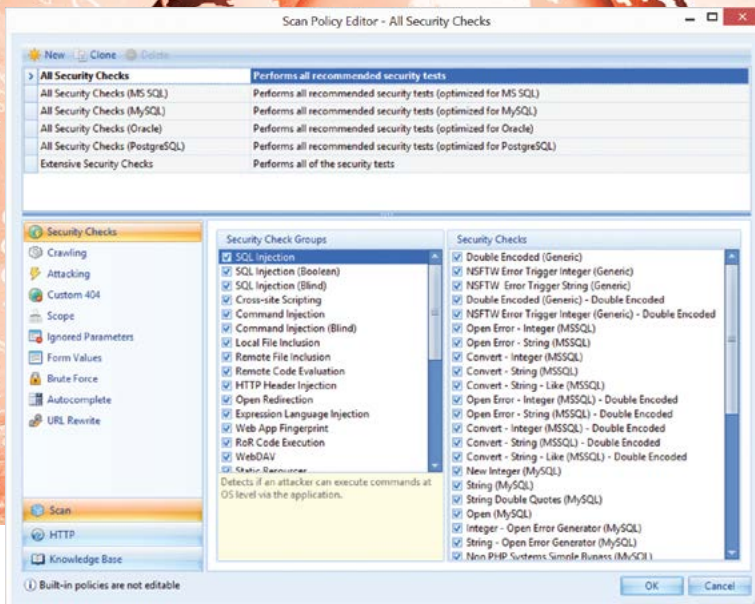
Scan Policy Editor - All Security Checks

New Clone Delete

| | |
|---|---|
| All Security Checks | Performs all recommended security tests |
| All Security Checks (MS SQL) | Performs all recommended security tests (optimized for MS SQL) |
| All Security Checks (MySQL) | Performs all recommended security tests (optimized for MySQL) |
| All Security Checks (Oracle) | Performs all recommended security tests (optimized for Oracle) |
| All Security Checks (PostgreSQL) | Performs all recommended security tests (optimized for PostgreSQL) |
| Extensive Security Checks | Performs all of the security tests |

Security Checks
Crawling
Attacking
Custom 404
Scope
Ignored Parameters
Form Values
Brute Force
Autocomplete
URL Rewrite

Security Check Groups
SQL Injection
SQL Injection (Boolean)
SQL Injection (Blind)
Cross-site Scripting
Command Injection
Command Injection (Blind)
Local File Inclusion
Remote File Inclusion
Remote Code Evaluation
HTTP Header Injection
Open Redirection
Expression Language Injection
Web App Fingerprint
RoR Code Execution
WebDAV
Static Resources

Detects if an attacker can execute commands at OS level via the application.

Security Checks
Double Encoded (Generic)
NSFTW Error Trigger Integer (Generic)
NSFTW Error Trigger String (Generic)
Double Encoded (Generic) - Double Encoded
NSFTW Error Trigger Integer (Generic) - Double Encoded
Open Error - Integer (MSSQL)
Open Error - String (MSSQL)
Convert - Integer (MSSQL)
Convert - String (MSSQL)
Convert - String - Like (MSSQL)
Open Error - Integer (MSSQL) - Double Encoded
Open Error - String (MSSQL) - Double Encoded
Convert - Integer (MSSQL) - Double Encoded
Convert - String (MSSQL) - Double Encoded
Convert - String - Like (MSSQL) - Double Encoded
New Integer (MySQL)
String (MySQL)
String Double Quotes (MySQL)
Open (MySQL)
Integer - Open Error Generator (MySQL)
String - Open Error Generator (MySQL)
Non PHP Systems Simple Bypass (MySQL)

Scan
HTTP
Knowledge Base

Built-in policies are not editable

OK
Cancel